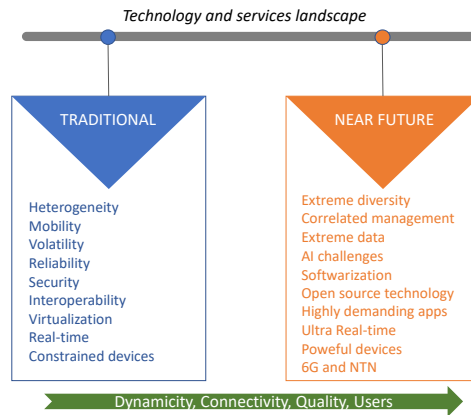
Technology and services landscape

TRADITIONAL

Heterogeneity
Mobility
Volatility
Reliability
Security
Interoperability
Virtualization
Real-time
Constrained devices

NEAR FUTURE

Extreme diversity
Correlated management
Extreme data
AI challenges
Softwarization
Open source technology
Highly demanding apps
Ultra Real-time
Poweful devices
6G and NTN

Dynamicity, Connectivity, Quality, Users